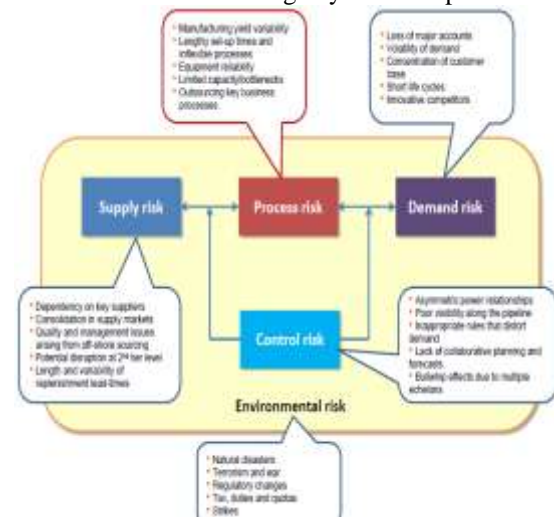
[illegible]

• Manufacturing yield variability
• Lengthy set-up times and inflexible processes
• Equipment reliability
• Limited capacity/bottlenecks
• Outsourcing key business processes

• Loss of major accounts
• Volatility of demand
• Concentration of customer base
• Short life cycles
• Innovative competitors

Supply risk

Process risk

Demand risk

• Dependency on key suppliers
• Consolidation in supply markets
• Quality and management issues arising from off-shore sourcing
• Potential disruption at 2nd tier level
• Length and variability of replenishment lead-times

Control risk

• Asymmetric power relationships
• Poor visibility along the pipeline
• Inappropriate rules that distort demand
• Lack of collaborative planning and forecasts
• Bullwhip effects due to multiple echelons

Environmental risk

• Natural disasters
• Terrorism and war
• Regulatory changes
• Tax, duties and quotas
• Strikes